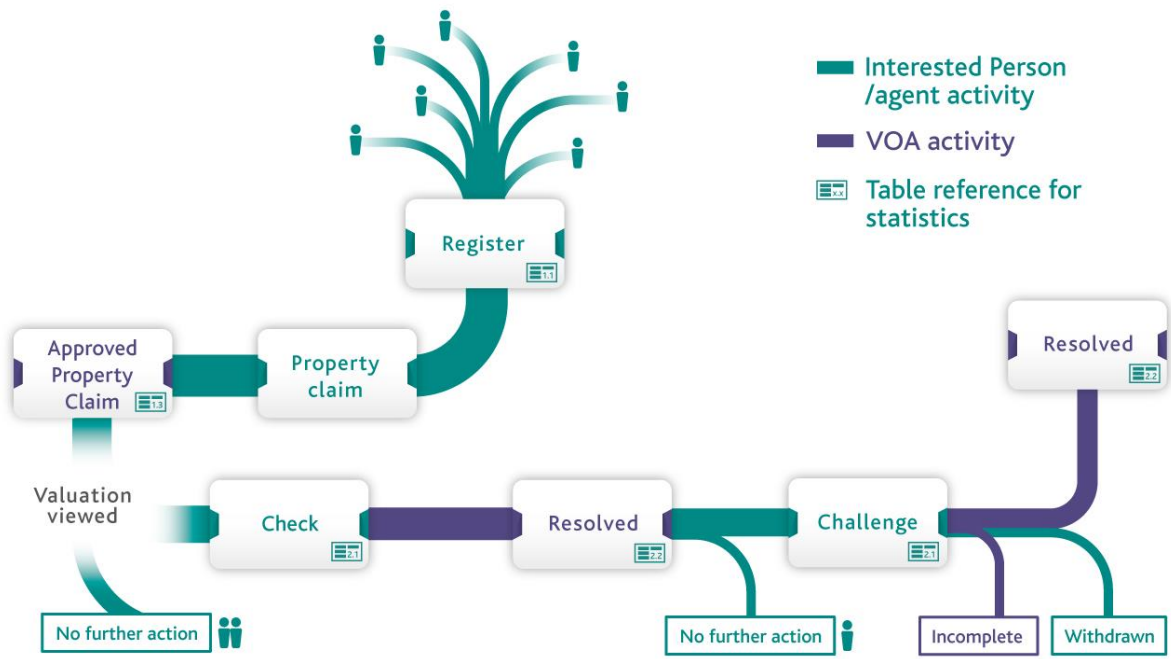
Interested Person /agent activity

VOA activity

x.x Table reference for statistics

Register
1.1

Approved Property Claim
1.3

Property claim

Resolved
2.2

Valuation viewed

Check
2.1

Resolved
2.2

Challenge
2.1

No further action

No further action

Incomplete

Withdrawn